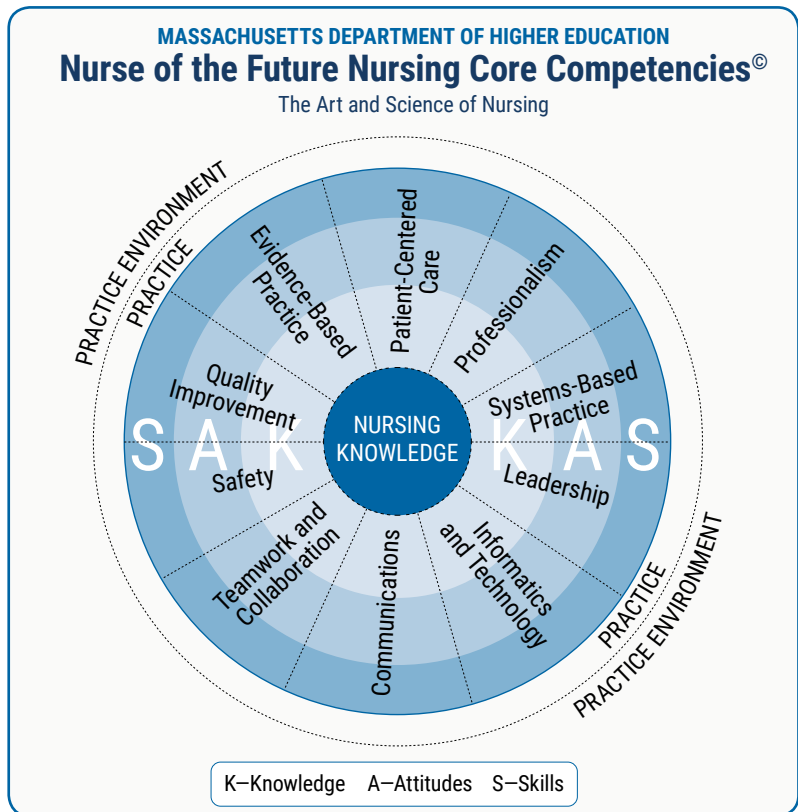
MASSACHUSETTS DEPARTMENT OF HIGHER EDUCATION

Nurse of the Future Nursing Core Competencies©

The Art and Science of Nursing

PRACTICE ENVIRONMENT

PRACTICE

Evidence-Based Practice

Patient-Centered Care

Professionalism

Quality Improvement

Systems-Based Practice

S A K

NURSING KNOWLEDGE

K A S

Safety

Leadership

Teamwork and Collaboration

Communications

Informatics and Technology

PRACTICE

PRACTICE ENVIRONMENT

K—Knowledge A—Attitudes S—Skills